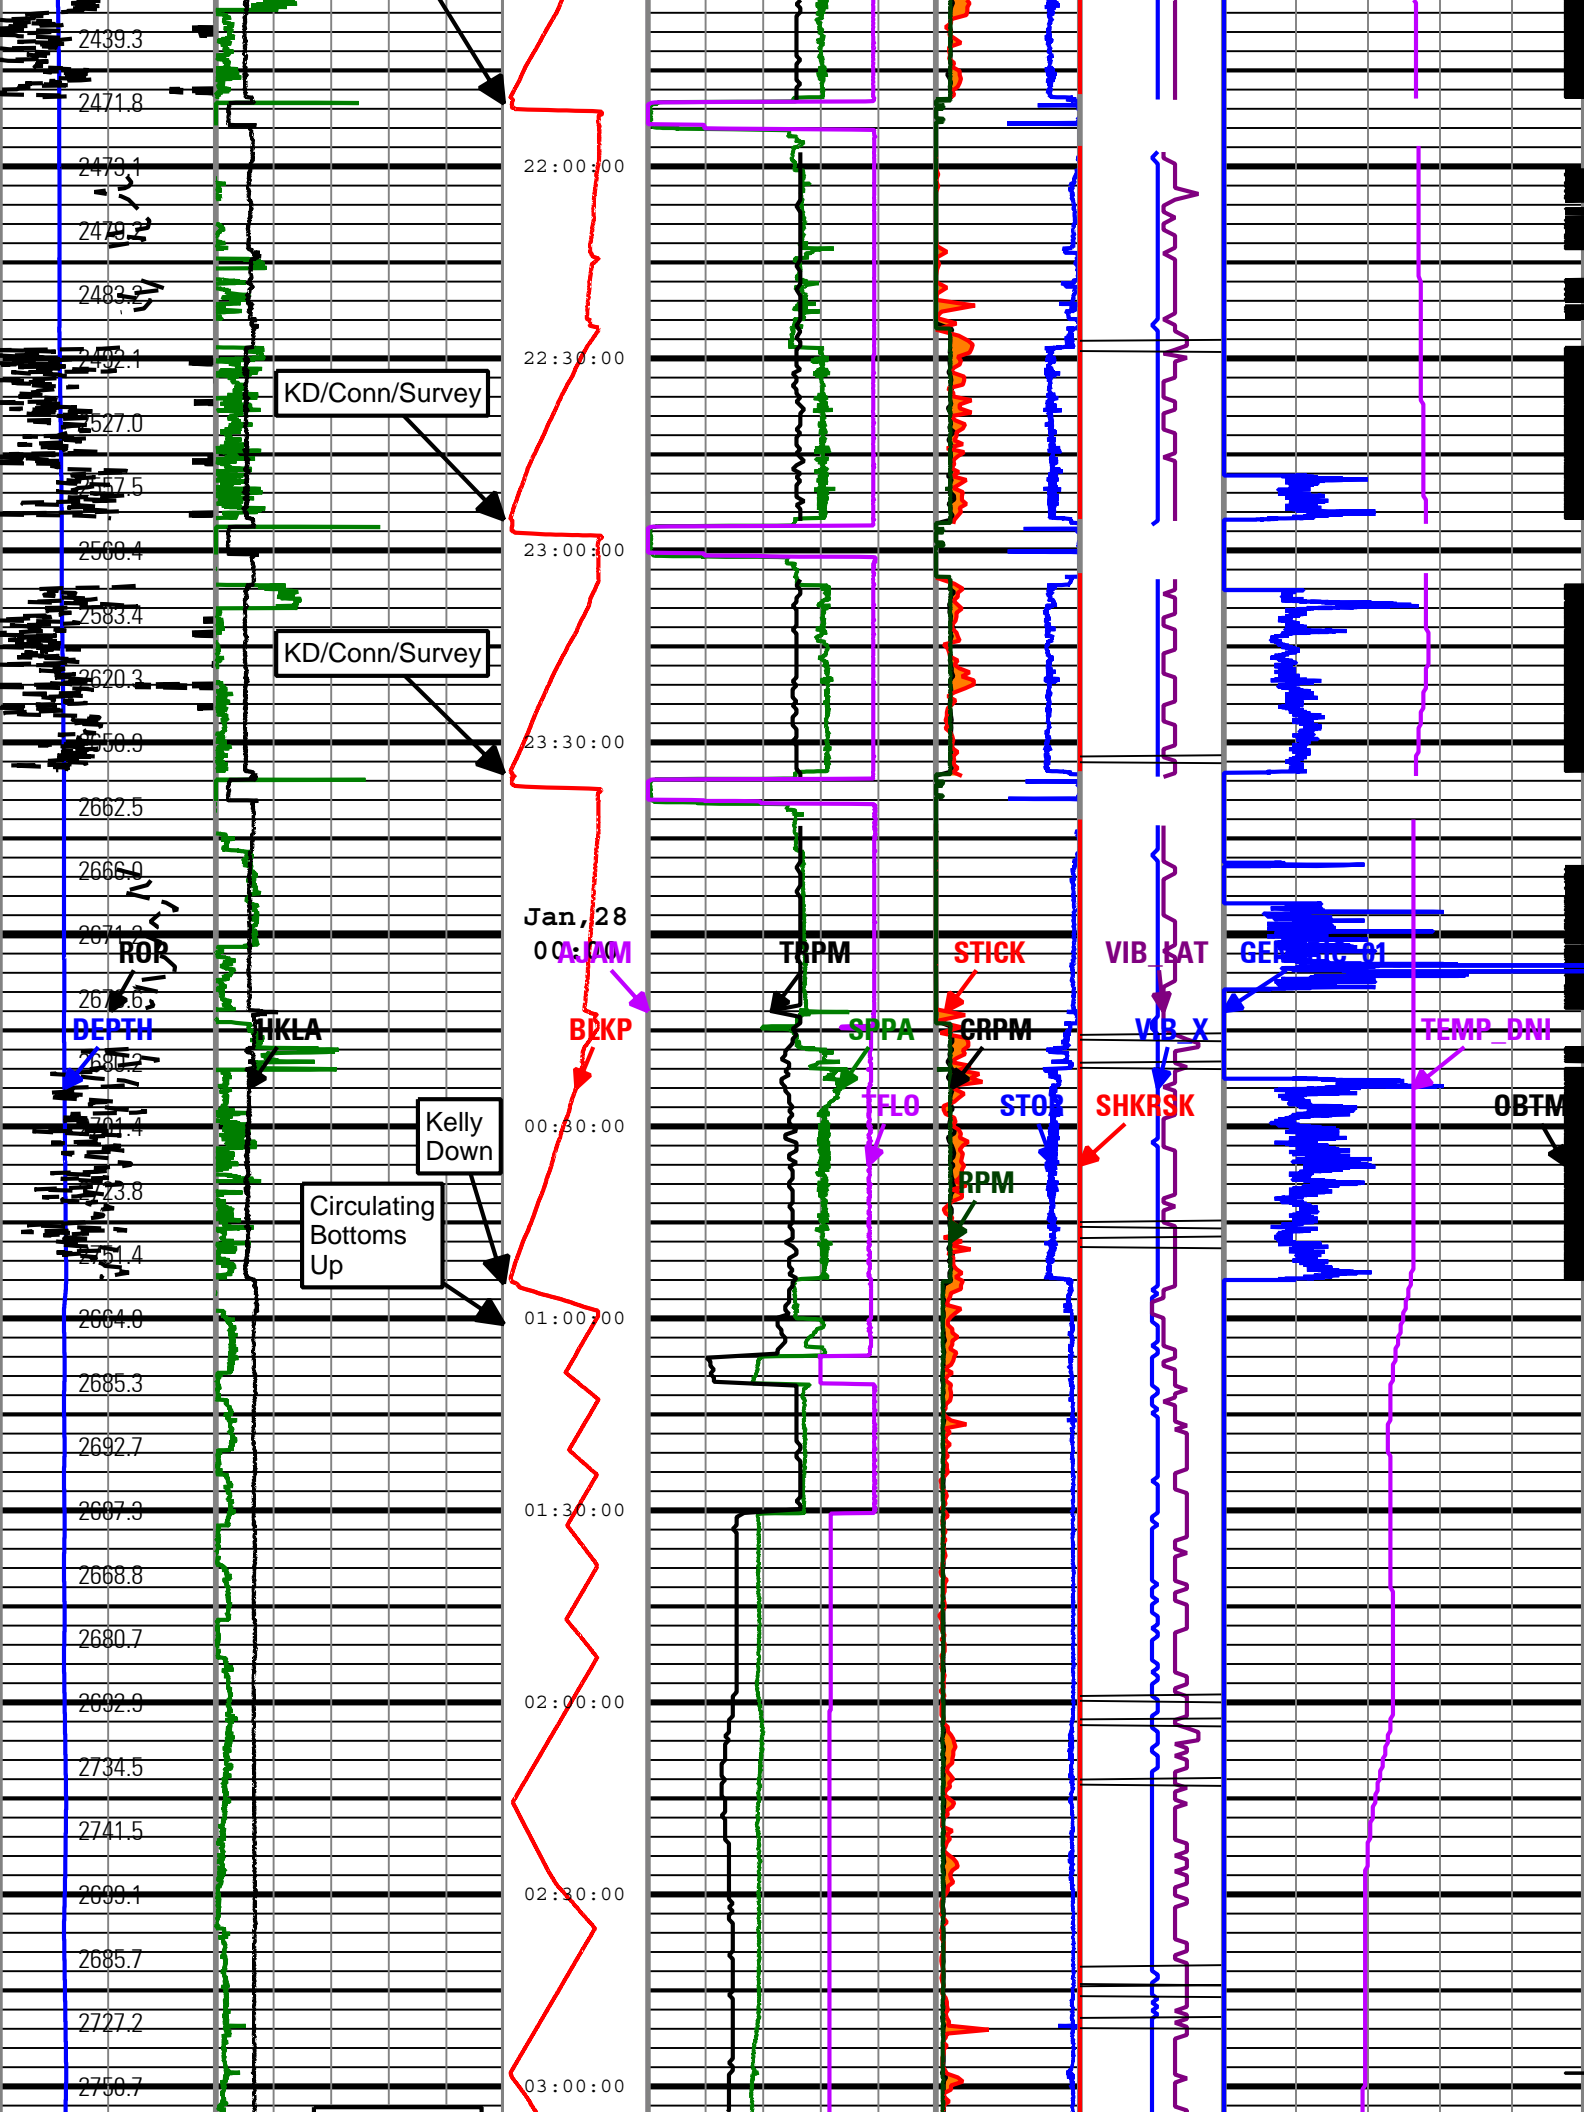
2439.3
2471.8
2473.1
2479.2
2483.2
2492.1
2527.0
2557.5
2568.4
2583.4
2620.3
2650.9
2662.5
2666.0
2671.2
2676.6
2680.2
2701.4
2723.8
2751.4
2664.0
2685.3
2692.7
2687.3
2668.8
2680.7
2692.9
2734.5
2741.5
2699.1
2685.7
2727.2
2750.7

KD/Conn/Survey
KD/Conn/Survey
Kelly Down
Circulating Bottoms Up

22:00:00
22:30:00
23:00:00
23:30:00
Jan,28
00:00:00
00:30:00
01:00:00
01:30:00
02:00:00
02:30:00
03:00:00

ROP
DEPTH
HKLA
AJAM
BLKP
TRPM
SPPA
TFLO
STICK
CRPM
RPM
STOR
VIB_LAT
VIB_X
SHKRSK
GE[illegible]01
TEMP_DNI
OBTM